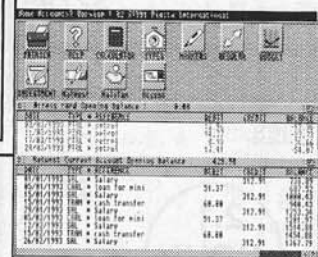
Home Accounts Version 1.02 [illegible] Pinetta International

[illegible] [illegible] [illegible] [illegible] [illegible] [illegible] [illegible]
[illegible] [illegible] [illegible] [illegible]

1: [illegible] Opening Balance : 0.00

| | | | | | |
|---|---|---|---|---|---|
| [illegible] | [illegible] | petrol | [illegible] | | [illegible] |
| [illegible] | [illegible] | petrol | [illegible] | | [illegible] |
| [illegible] | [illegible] | petrol | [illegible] | | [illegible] |
| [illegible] | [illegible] | petrol | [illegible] | | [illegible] |

2: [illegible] Current Account Opening Balance : 429.90

| | | | | | |
|---|---|---|---|---|---|
| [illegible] | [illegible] | Salary | | 312.91 | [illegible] |
| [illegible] | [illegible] | loan for mini | 51.37 | | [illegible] |
| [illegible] | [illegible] | cash transfer | | 312.91 | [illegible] |
| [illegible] | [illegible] | cash transfer | 60.00 | | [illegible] |
| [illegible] | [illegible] | Salary | | 312.91 | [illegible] |
| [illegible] | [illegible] | loan for mini | 51.37 | | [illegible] |
| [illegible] | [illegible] | Salary | | 312.91 | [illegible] |
| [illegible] | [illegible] | cash transfer | 60.00 | | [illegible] |
| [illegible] | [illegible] | Salary | | 312.91 | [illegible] |